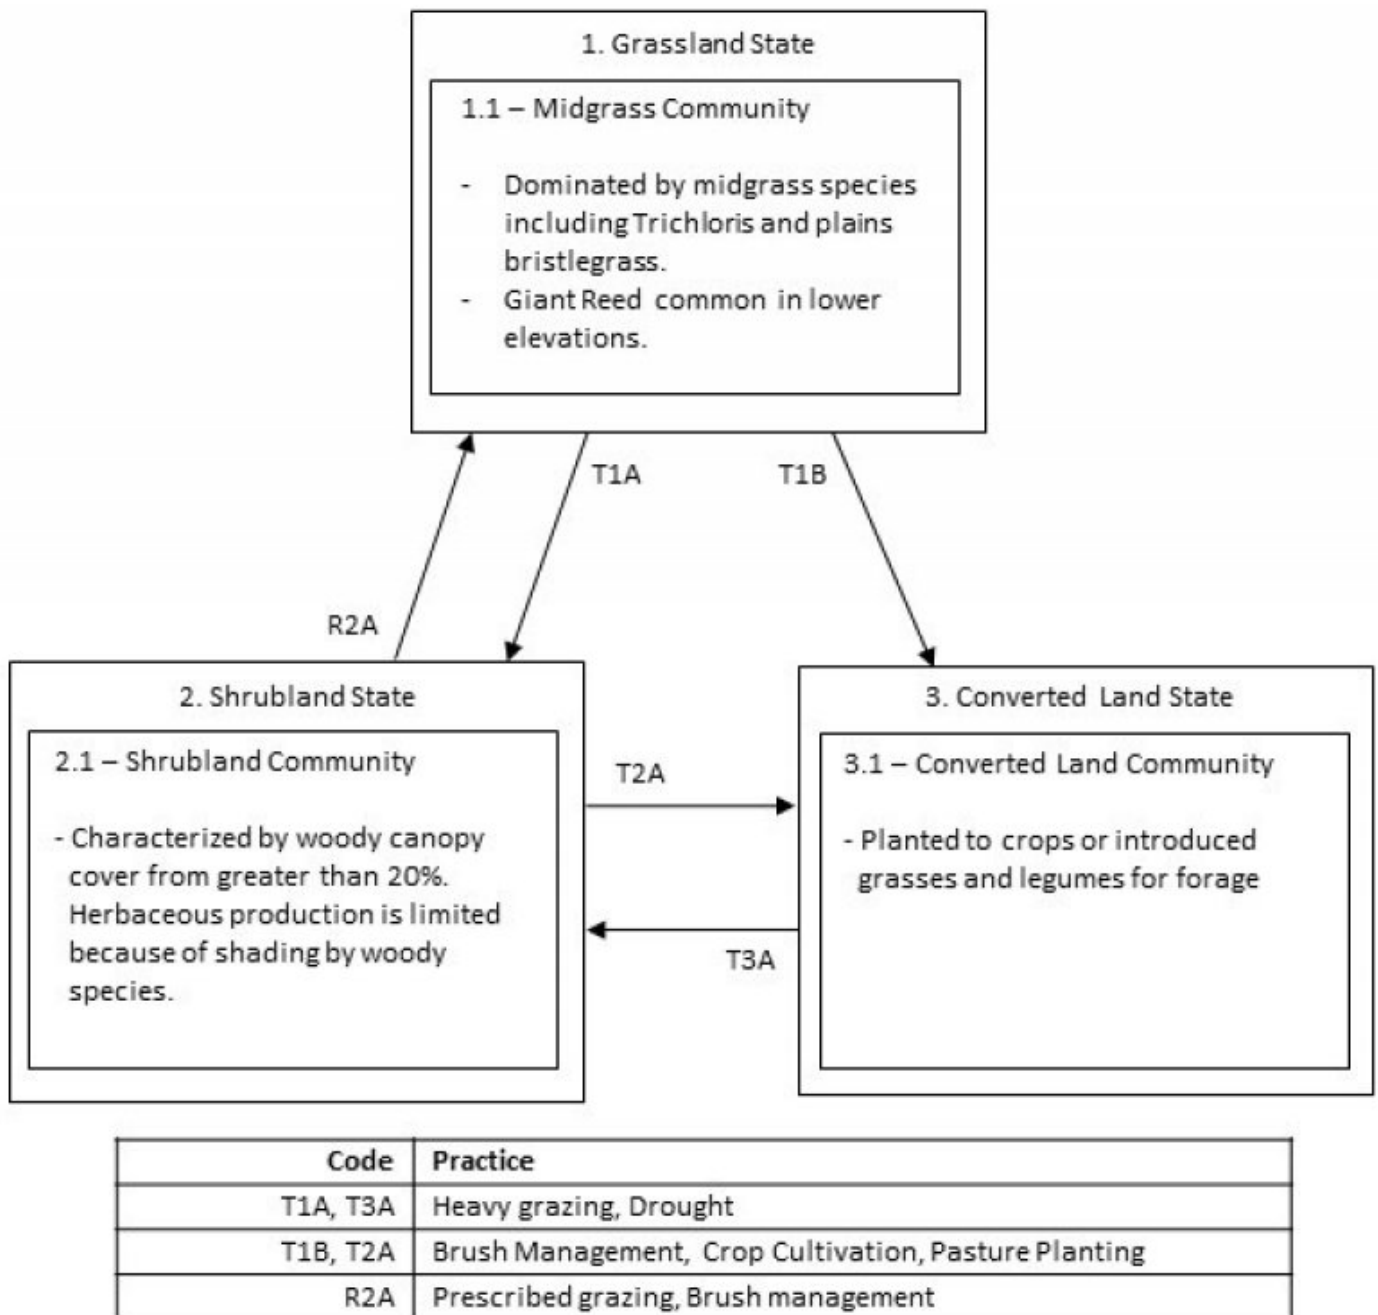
1. Grassland State

1.1 – Midgrass Community

- Dominated by midgrass species including Trichloris and plains bristlegrass.
- Giant Reed common in lower elevations.

T1A

T1B

R2A

2. Shrubland State

2.1 – Shrubland Community

- Characterized by woody canopy cover from greater than 20%. Herbaceous production is limited because of shading by woody species.

T2A

T3A

3. Converted Land State

3.1 – Converted Land Community

- Planted to crops or introduced grasses and legumes for forage

| Code | Practice |
|---|---|
| T1A, T3A | Heavy grazing, Drought |
| T1B, T2A | Brush Management, Crop Cultivation, Pasture Planting |
| R2A | Prescribed grazing, Brush management |